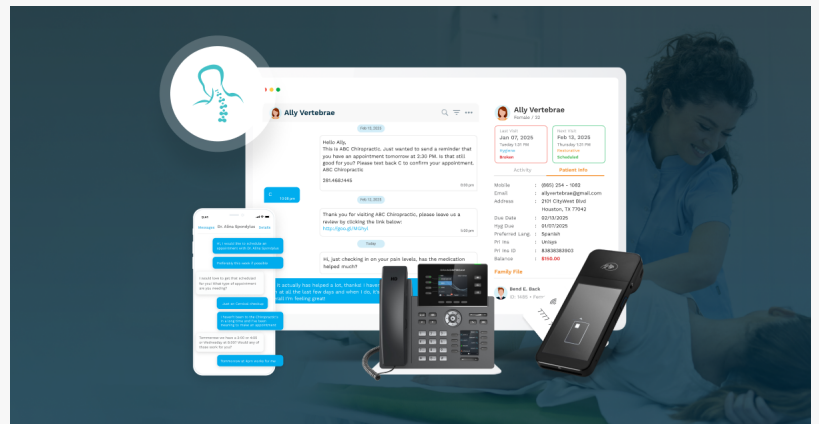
Ally Vertebrae

Feb 12, 2023

Hello Ally,
This is ABC Chiropractic. Just wanted to send a reminder that you have an appointment tomorrow at 2:30 PM. Is that still good for you? Please text back C to confirm your appointment.
ABC Chiropractic
2814682445

C

Feb 12, 2023

Thank you for visiting ABC Chiropractic, please leave us a review by clicking the link below:
http://goo.gl/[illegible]

Today

Hi, just checking in on your pain levels, has the medication helped much?

It actually has helped a lot, thanks! I haven't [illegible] at all the last few days and when I do, it's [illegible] still I'm feeling great!

Ally Vertebrae
Female / 33

Last Visit
Jan 07, 2025
Tuesday 1:31 PM
Broken

Next Visit
Feb 13, 2025
Thursday 1:31 PM
Scheduled

Activity
Patient Info

| Mobile | : | (885) 254 - 1083 |
|---|---|---|
| Email | : | allyvertebrae@gmail.com |
| Address | : | 2101 CityWest Blvd Houston, Tx 77042 |
| Due Date | : | 02/13/2025 |
| Hyg Due | : | 01/07/2025 |
| Preferred Lang | : | Spanish |
| Pri Ins | : | Unityx |
| Pri Ins ID | : | 53838383603 |
| Balance | : | $150.00 |

Family File

Bend E. Back

Messages
Dr. Alina Spondyline
Details